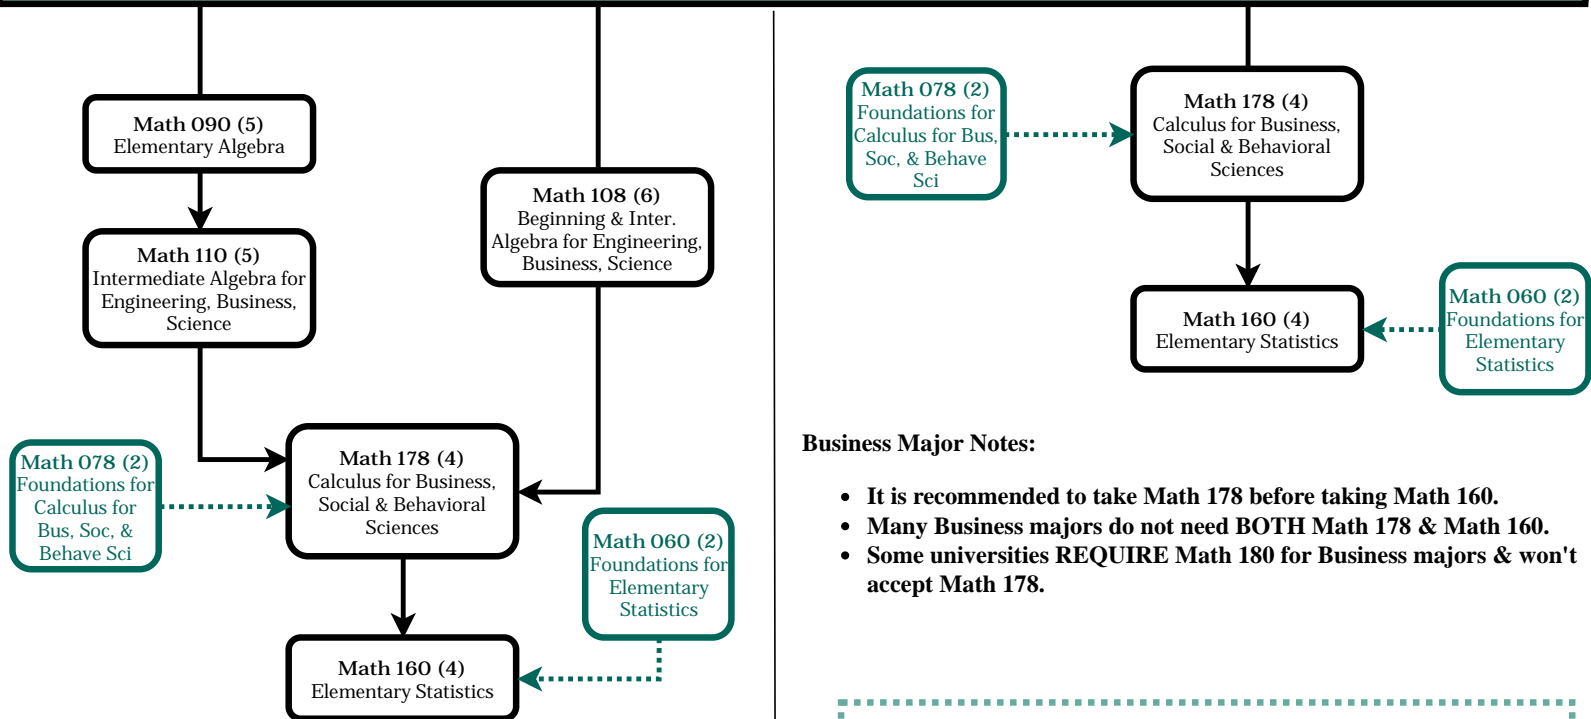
Math 090 (5)
Elementary Algebra

Math 110 (5)
Intermediate Algebra for Engineering, Business, Science

Math 108 (6)
Beginning & Inter. Algebra for Engineering, Business, Science

Math 078 (2)
Foundations for Calculus for Bus, Soc, & Behave Sci

Math 178 (4)
Calculus for Business, Social & Behavioral Sciences

Math 060 (2)
Foundations for Elementary Statistics

Math 160 (4)
Elementary Statistics

Math 078 (2)
Foundations for Calculus for Bus, Soc, & Behave Sci

Math 178 (4)
Calculus for Business, Social & Behavioral Sciences

Math 160 (4)
Elementary Statistics

Math 060 (2)
Foundations for Elementary Statistics

Business Major Notes:

- It is recommended to take Math 178 before taking Math 160.
- Many Business majors do not need BOTH Math 178 & Math 160.
- Some universities REQUIRE Math 180 for Business majors & won't accept Math 178.